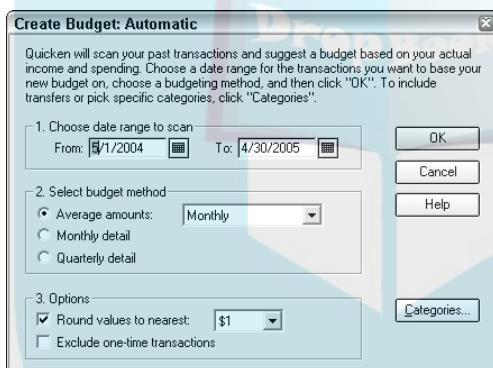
Create Budget: Automatic

Quicken will scan your past transactions and suggest a budget based on your actual income and spending. Choose a date range for the transactions you want to base your new budget on, choose a budgeting method, and then click "OK". To include transfers or pick specific categories, click "Categories".

1. Choose date range to scan
From: 5/1/2004 To: 4/30/2005

OK
Cancel
Help

2. Select budget method
Average amounts: Monthly
Monthly detail
Quarterly detail

3. Options
Round values to nearest: $1
Exclude one-time transactions

Categories...